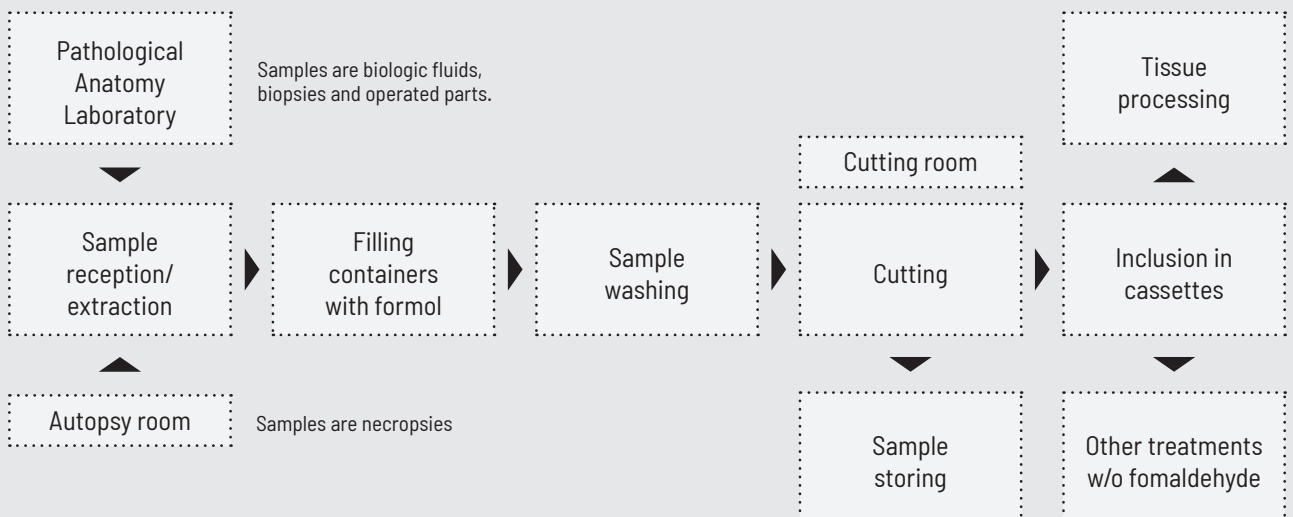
Pathological Anatomy Laboratory

Samples are biologic fluids, biopsies and operated parts.

Tissue processing

Cutting room

Sample reception/ extraction

Filling containers with formol

Sample washing

Cutting

Inclusion in cassettes

Autopsy room

Samples are necropsies

Sample storing

Other treatments w/o fomaldehyde